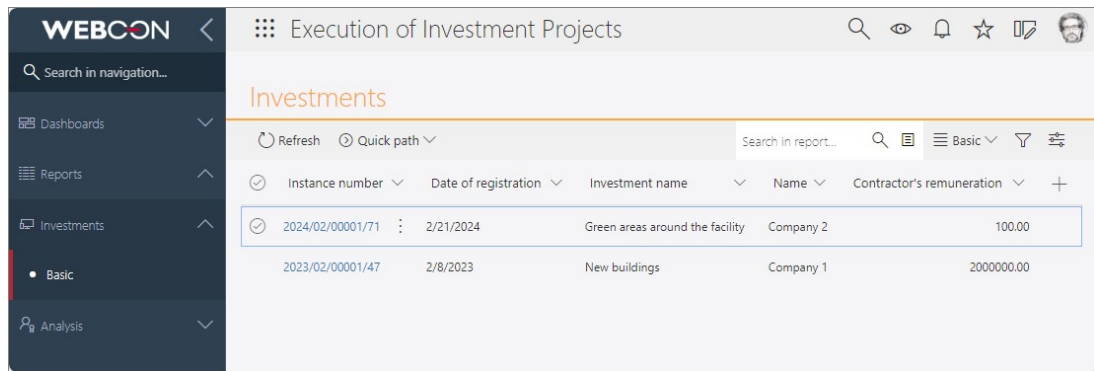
WEBCON

Search in navigation...

Dashboards

Reports

Investments

Basic

Analysis

Execution of Investment Projects

Investments

Refresh Quick path

Search in report...

Basic

| Instance number | Date of registration | Investment name | Name | Contractor's remuneration |
|---|---|---|---|---|
| 2024/02/00001/71 | 2/21/2024 | Green areas around the facility | Company 2 | 100.00 |
| 2023/02/00001/47 | 2/8/2023 | New buildings | Company 1 | 2000000.00 |